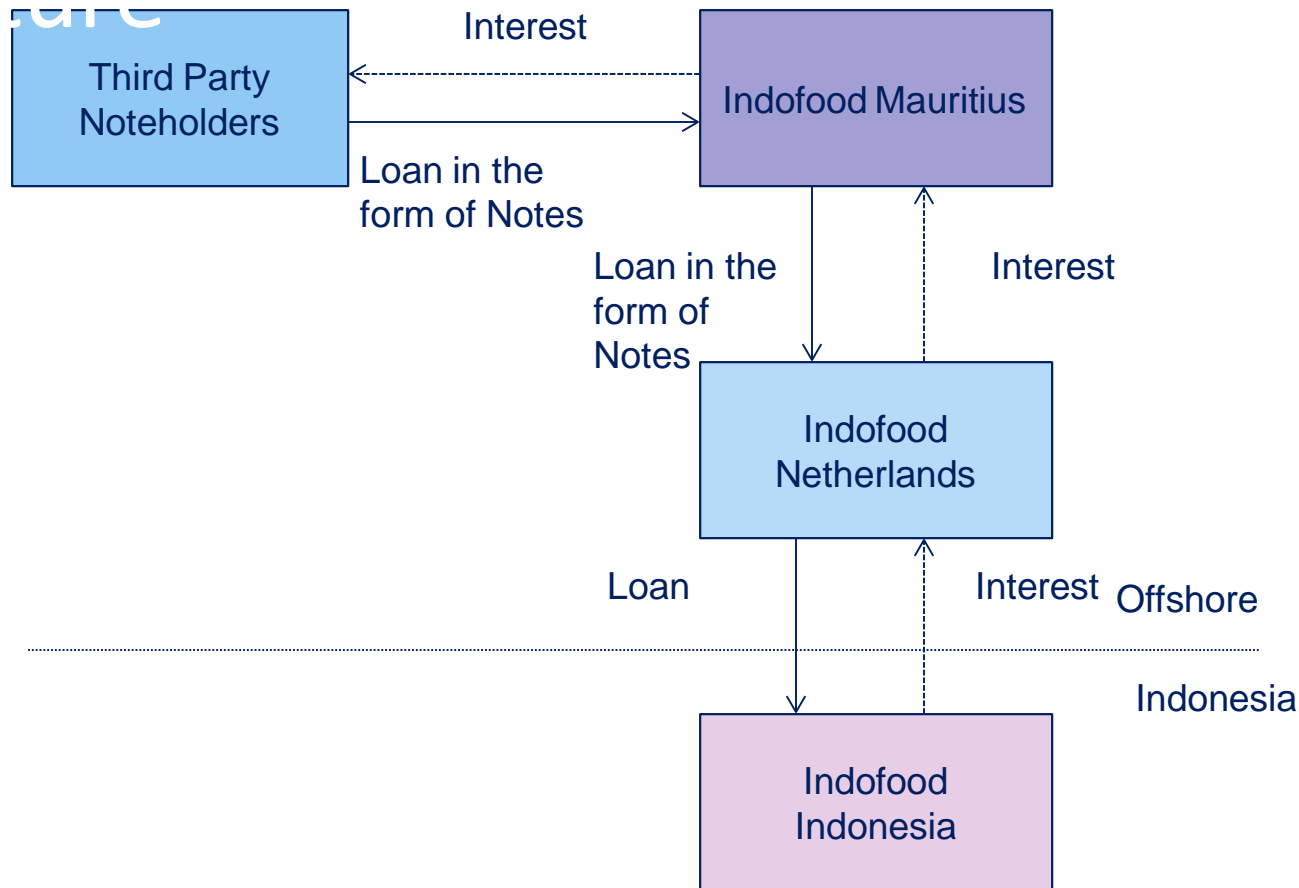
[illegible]ure

Interest

Third Party Noteholders

Indofood Mauritius

Loan in the form of Notes

Loan in the form of Notes

Interest

Indofood Netherlands

Loan

Interest

Offshore

Indonesia

Indofood Indonesia